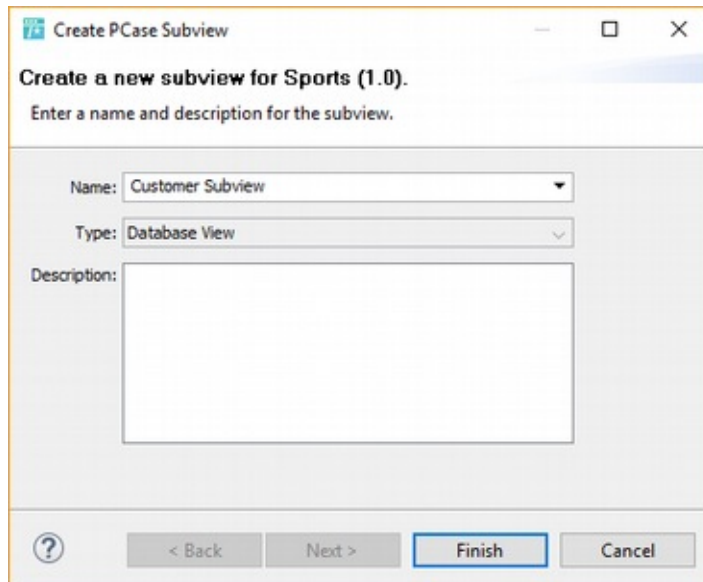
Create PCase Subview

Create a new subview for Sports (1.0).

Enter a name and description for the subview.

Name: Customer Subview

Type: Database View

Description:

?

< Back

Next >

Finish

Cancel